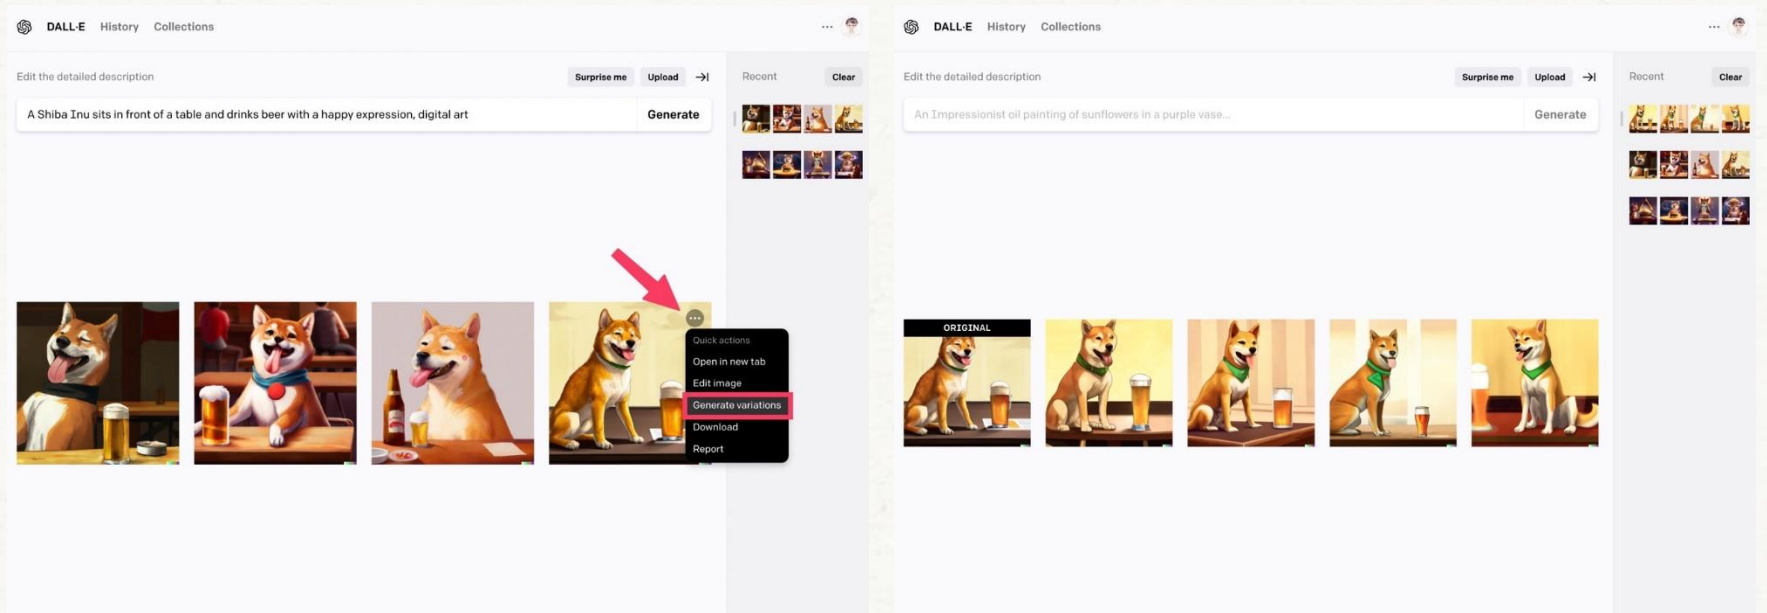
DALL·E History Collections ···

Edit the detailed description Surprise me Upload

A Shiba Inu sits in front of a table and drinks beer with a happy expression, digital art Generate

Recent Clear

Quick actions
Open in new tab
Edit image
Generate variations
Download
Report

DALL·E History Collections ···

Edit the detailed description Surprise me Upload

An Impressionist oil painting of sunflowers in a purple vase... Generate

Recent Clear

ORIGINAL